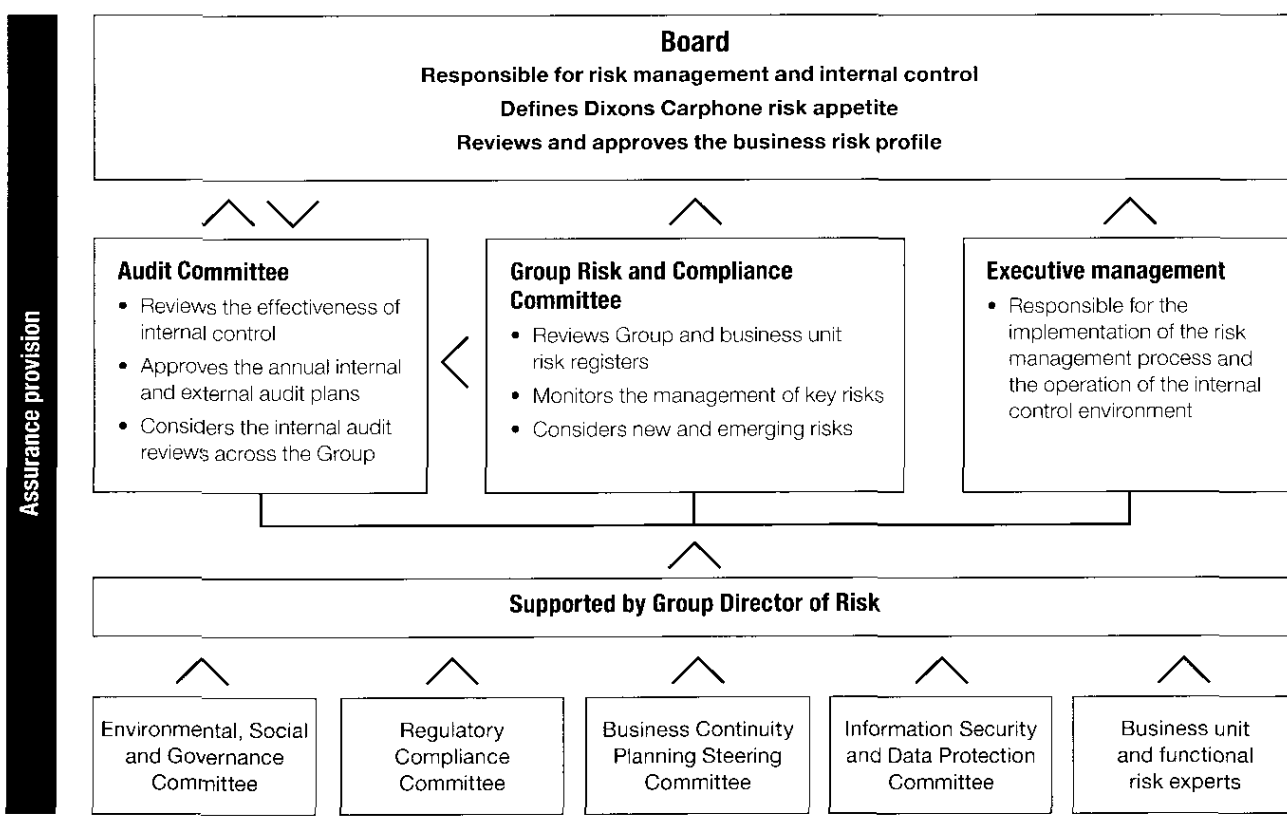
Assurance provision

Board
Responsible for risk management and internal control
Defines Dixons Carphone risk appetite
Reviews and approves the business risk profile

Audit Committee
• Reviews the effectiveness of internal control
• Approves the annual internal and external audit plans
• Considers the internal audit reviews across the Group

Group Risk and Compliance Committee
• Reviews Group and business unit risk registers
• Monitors the management of key risks
• Considers new and emerging risks

Executive management
• Responsible for the implementation of the risk management process and the operation of the internal control environment

Supported by Group Director of Risk

Environmental, Social and Governance Committee

Regulatory Compliance Committee

Business Continuity Planning Steering Committee

Information Security and Data Protection Committee

Business unit and functional risk experts